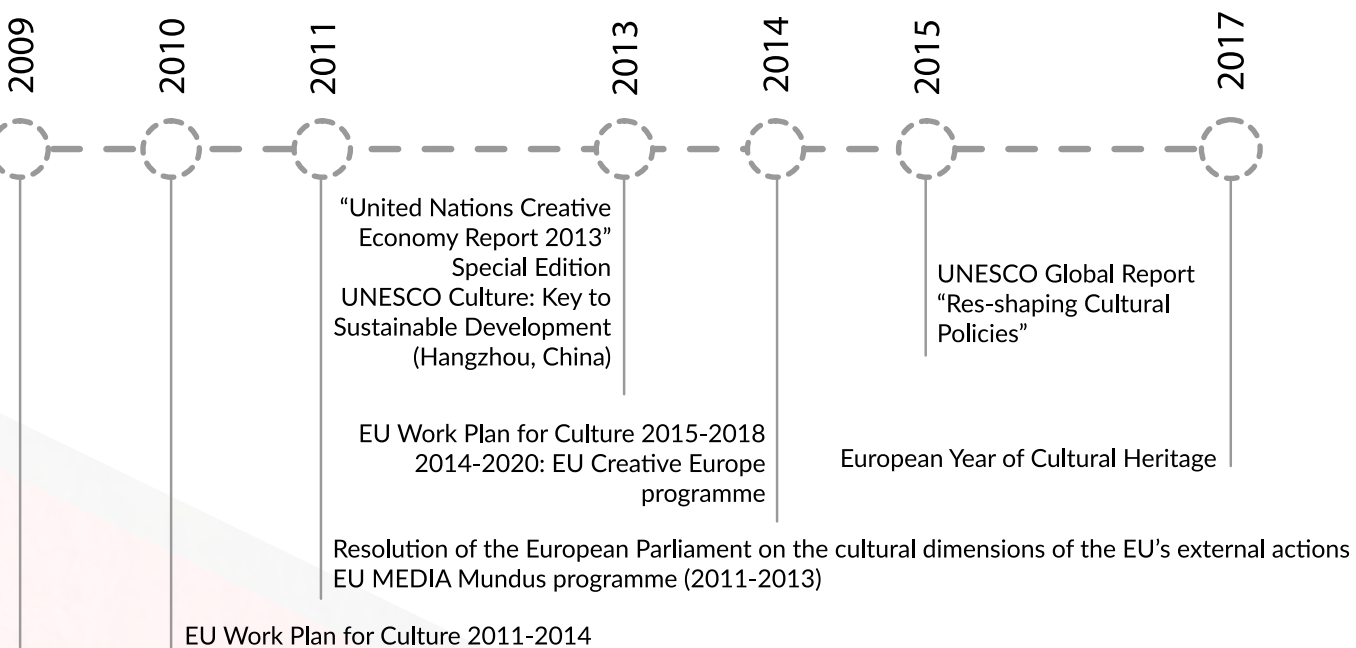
2009

2010

2011

2013

2014

2015

2017

“United Nations Creative Economy Report 2013” Special Edition
UNESCO Culture: Key to Sustainable Development (Hangzhou, China)

UNESCO Global Report “Res-shaping Cultural Policies”

EU Work Plan for Culture 2015-2018
2014-2020: EU Creative Europe programme

European Year of Cultural Heritage

Resolution of the European Parliament on the cultural dimensions of the EU’s external actions
EU MEDIA Mundus programme (2011-2013)

EU Work Plan for Culture 2011-2014